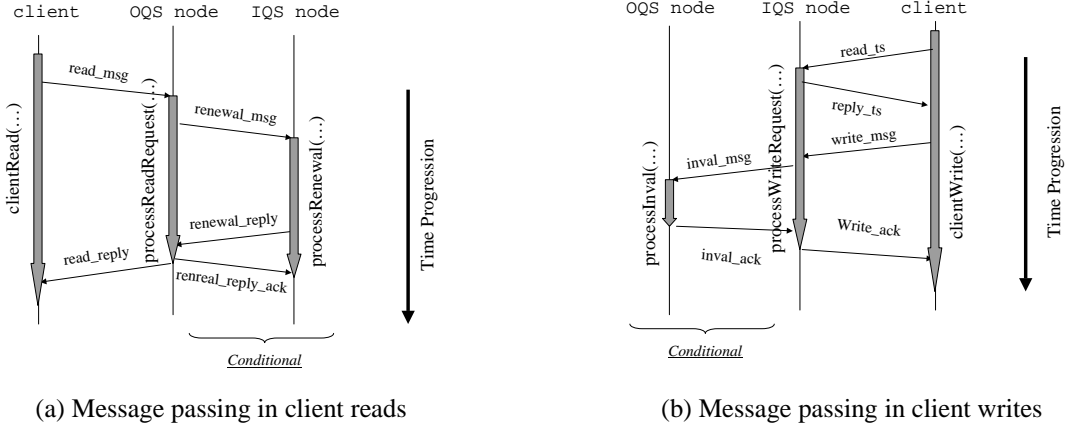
client OQS node IQS node

read_msg

renewal_msg

clientRead(...)

processReadRequest(...)

processRenewal(...)

renewal_reply

read_reply

renreal_reply_ack

Time Progression

Conditional

(a) Message passing in client reads

OQS node IQS node client

read_ts

reply_ts

write_msg

inval_msg

processInval(...)

processWriteRequest(...)

clientWrite(...)

Write_ack

inval_ack

Time Progression

Conditional

(b) Message passing in client writes